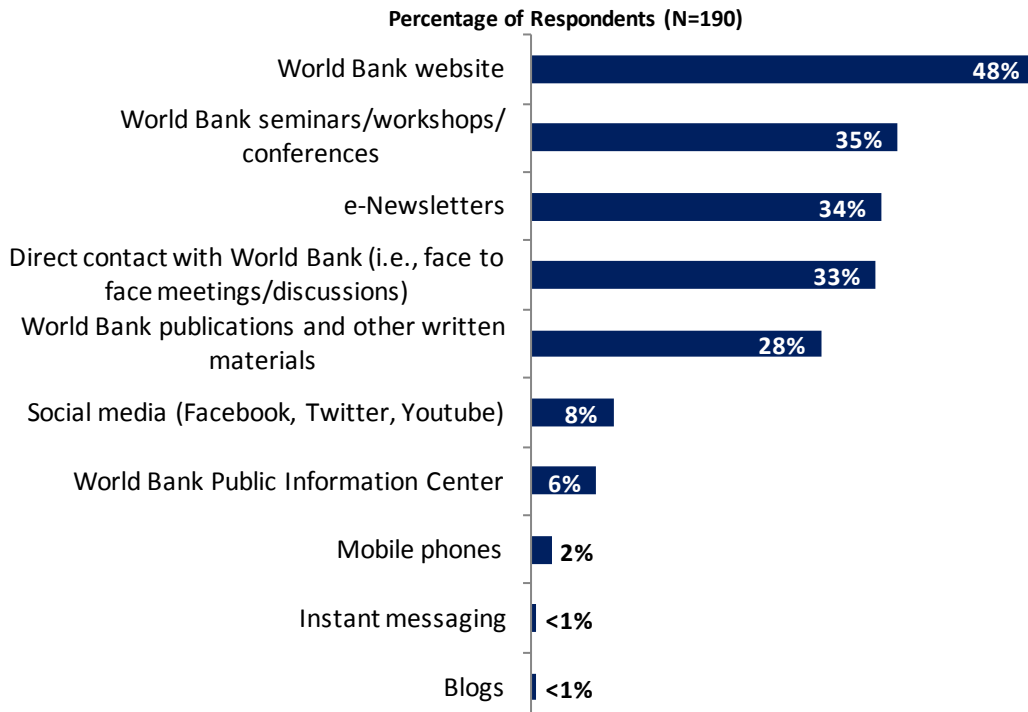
Percentage of Respondents (N=190)

| | |
|---|---|
| World Bank website | 48% |
| World Bank seminars/workshops/ conferences | 35% |
| e-Newsletters | 34% |
| Direct contact with World Bank (i.e., face to face meetings/discussions) | 33% |
| World Bank publications and other written materials | 28% |
| Social media (Facebook, Twitter, Youtube) | 8% |
| World Bank Public Information Center | 6% |
| Mobile phones | 2% |
| Instant messaging | <1% |
| Blogs | <1% |